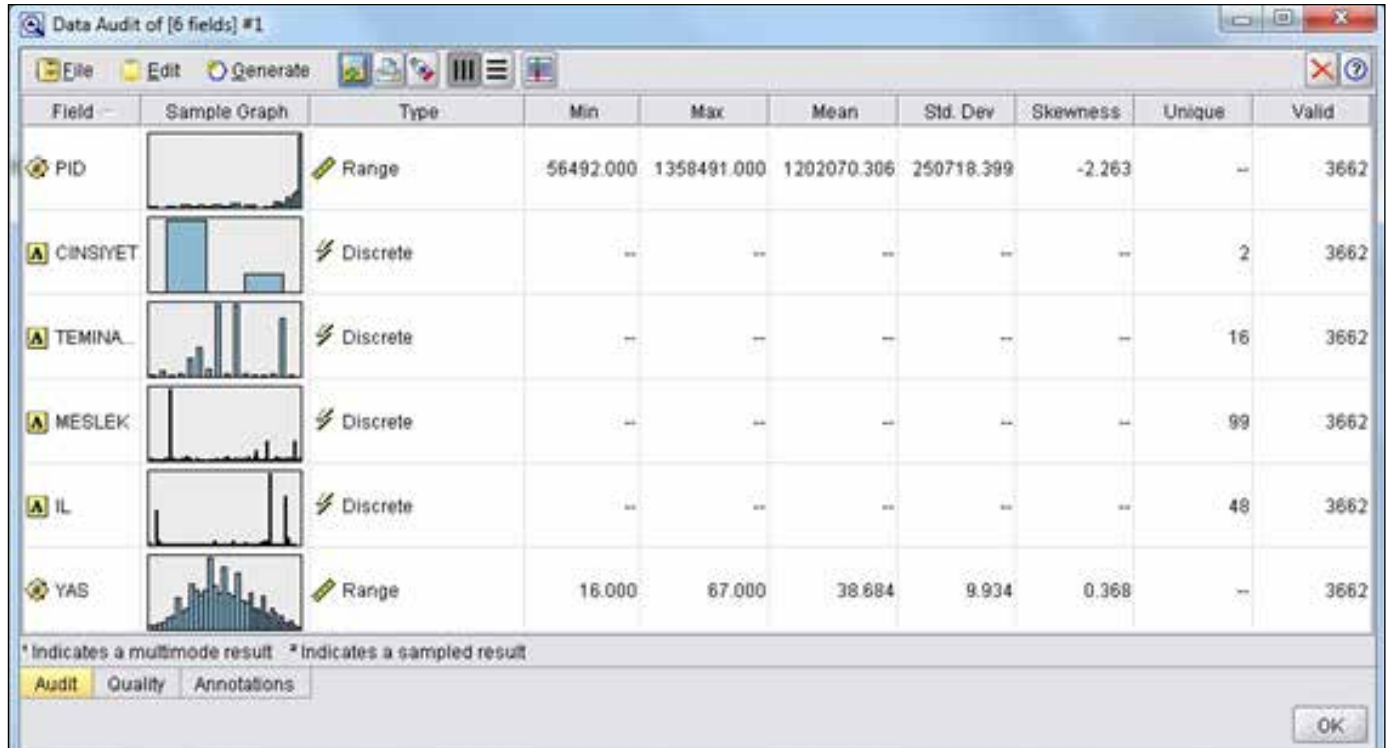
Data Audit of [6 fields] #1

File Edit Generate

| Field | Sample Graph | Type | Min | Max | Mean | Std. Dev | Skewness | Unique | Valid |
|---|---|---|---|---|---|---|---|---|---|
| PID | | Range | 56492.000 | 1358491.000 | 1202070.306 | 250718.399 | -2.263 | -- | 3662 |
| CINSIYET | | Discrete | -- | -- | -- | -- | -- | 2 | 3662 |
| TEMINA... | | Discrete | -- | -- | -- | -- | -- | 16 | 3662 |
| MESLEK | | Discrete | -- | -- | -- | -- | -- | 99 | 3662 |
| IL | | Discrete | -- | -- | -- | -- | -- | 48 | 3662 |
| YAS | | Range | 16.000 | 67.000 | 38.684 | 9.934 | 0.368 | -- | 3662 |

* Indicates a multimode result * Indicates a sampled result

Audit Quality Annotations

OK